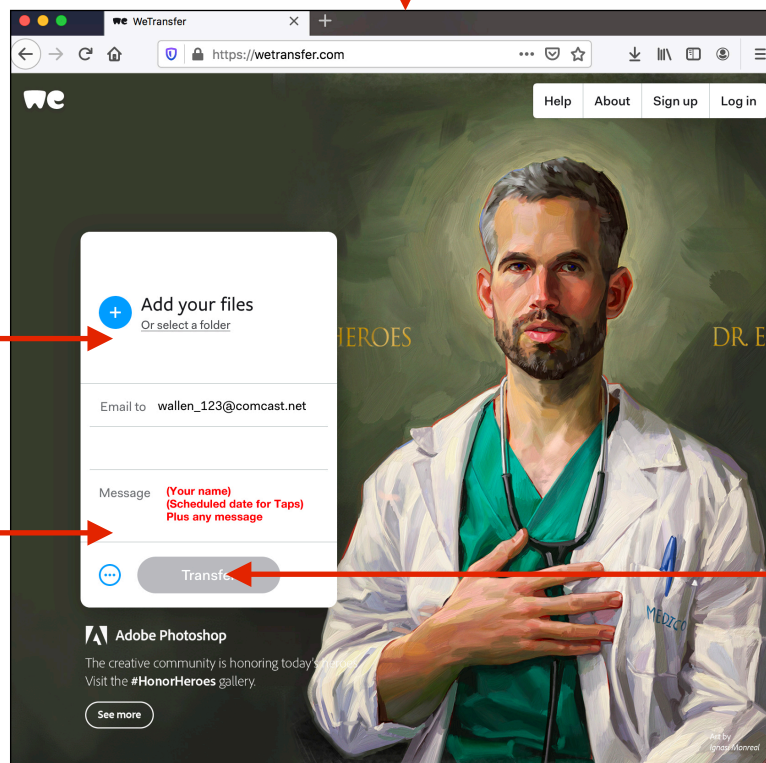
WeTransfer

https://wetransfer.com

Help About Sign up Log in

Add your files
Or select a folder

HEROES

DR. E

Email to wallen_123@comcast.net

Message (Your name)
(Scheduled date for Taps)
Plus any message

Transfe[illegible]

Adobe Photoshop

The creative community is honoring today's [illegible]
Visit the #HonorHeroes gallery.

See more

MEDICO

Art by
Ignasi Monreal